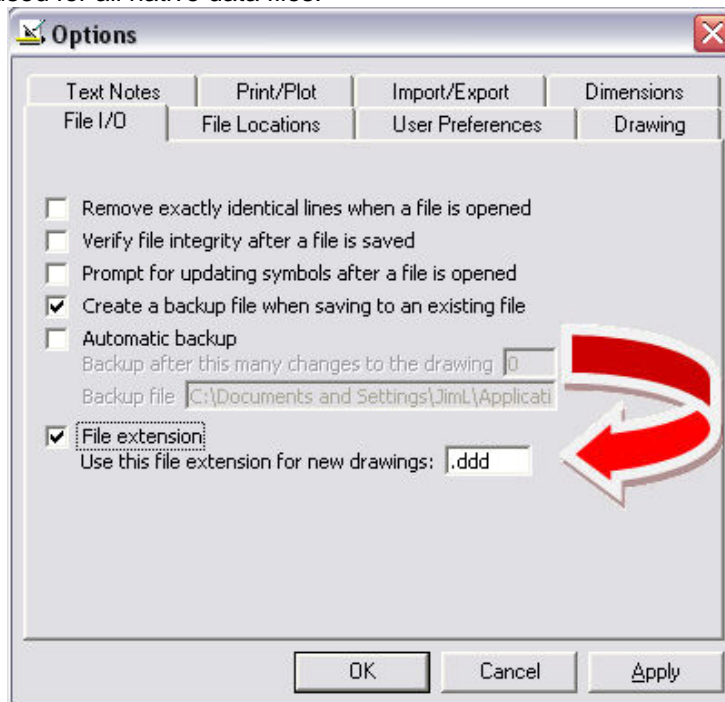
Options

Text Notes | Print/Plot | Import/Export | Dimensions
File I/O | File Locations | User Preferences | Drawing

Remove exactly identical lines when a file is opened
Verify file integrity after a file is saved
Prompt for updating symbols after a file is opened
Create a backup file when saving to an existing file
Automatic backup
Backup after this many changes to the drawing 0
Backup file C:\Documents and Settings\JimL\Applicati
File extension
Use this file extension for new drawings: .ddd

OK Cancel Apply